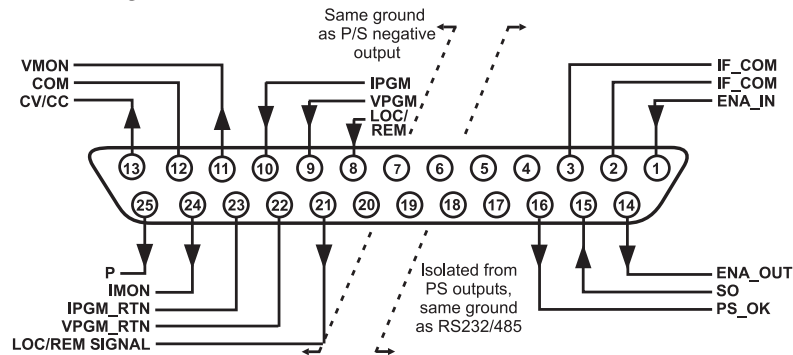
Same ground as P/S negative output

VMON
COM
CV/CC

IPGM
VPGM
LOC/REM

IF_COM
IF_COM
ENA_IN

13
12
11
10
9
8
7
6
5
4
3
2
1

25
24
23
22
21
20
19
18
17
16
15
14

P
IMON
IPGM_RTN
VPGM_RTN
LOC/REM SIGNAL

Isolated from PS outputs, same ground as RS232/485

ENA_OUT
SO
PS_OK